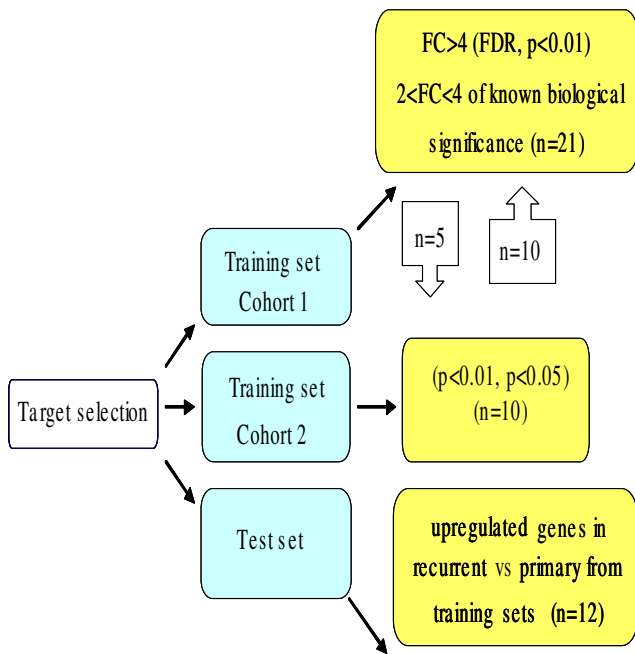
FC>4 (FDR, p<0.01)
2<FC<4 of known biological significance (n=21)

n=5

n=10

Training set
Cohort 1

Target selection

Training set
Cohort 2

(p<0.01, p<0.05)
(n=10)

Test set

upregulated genes in recurrent vs primary from training sets (n=12)